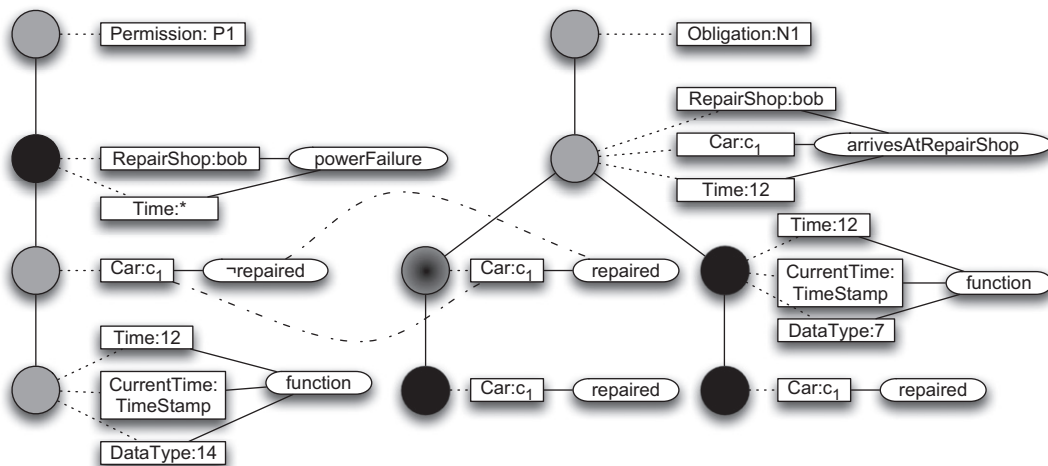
Permission: P1

RepairShop:bob

powerFailure

Time:*

Car:$c_1$

¬repaired

Time:12

CurrentTime: TimeStamp

function

DataType:14

Obligation:N1

RepairShop:bob

Car:$c_1$

arrivesAtRepairShop

Time:12

Car:$c_1$

repaired

Car:$c_1$

repaired

Time:12

CurrentTime: TimeStamp

function

DataType:7

Car:$c_1$

repaired